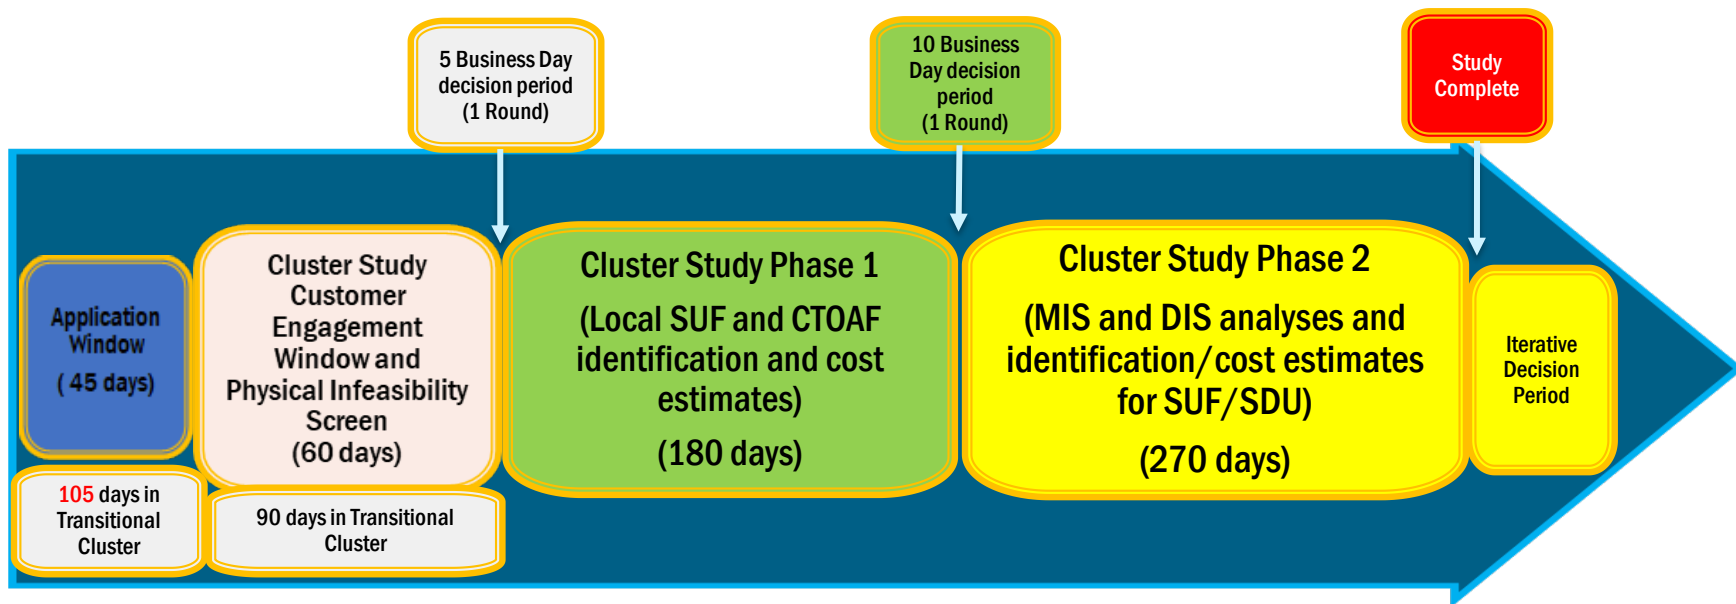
5 Business Day decision period (1 Round)

10 Business Day decision period (1 Round)

Study Complete

Application Window
(45 days)

Cluster Study Customer Engagement Window and Physical Infeasibility Screen
(60 days)

Cluster Study Phase 1
(Local SUF and CTOAF identification and cost estimates)
(180 days)

Cluster Study Phase 2
(MIS and DIS analyses and identification/cost estimates for SUF/SDU)
(270 days)

Iterative Decision Period

105 days in Transitional Cluster

90 days in Transitional Cluster